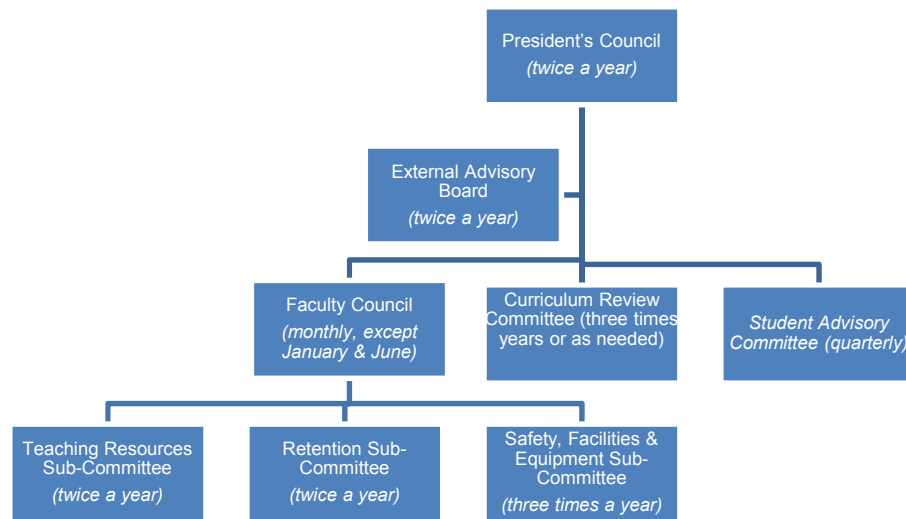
President's Council
(twice a year)

External Advisory Board
(twice a year)

Faculty Council
(monthly, except January & June)

Curriculum Review Committee (three times years or as needed)

Student Advisory Committee (quarterly)

Teaching Resources Sub-Committee
(twice a year)

Retention Sub-Committee
(twice a year)

Safety, Facilities & Equipment Sub-Committee
(three times a year)